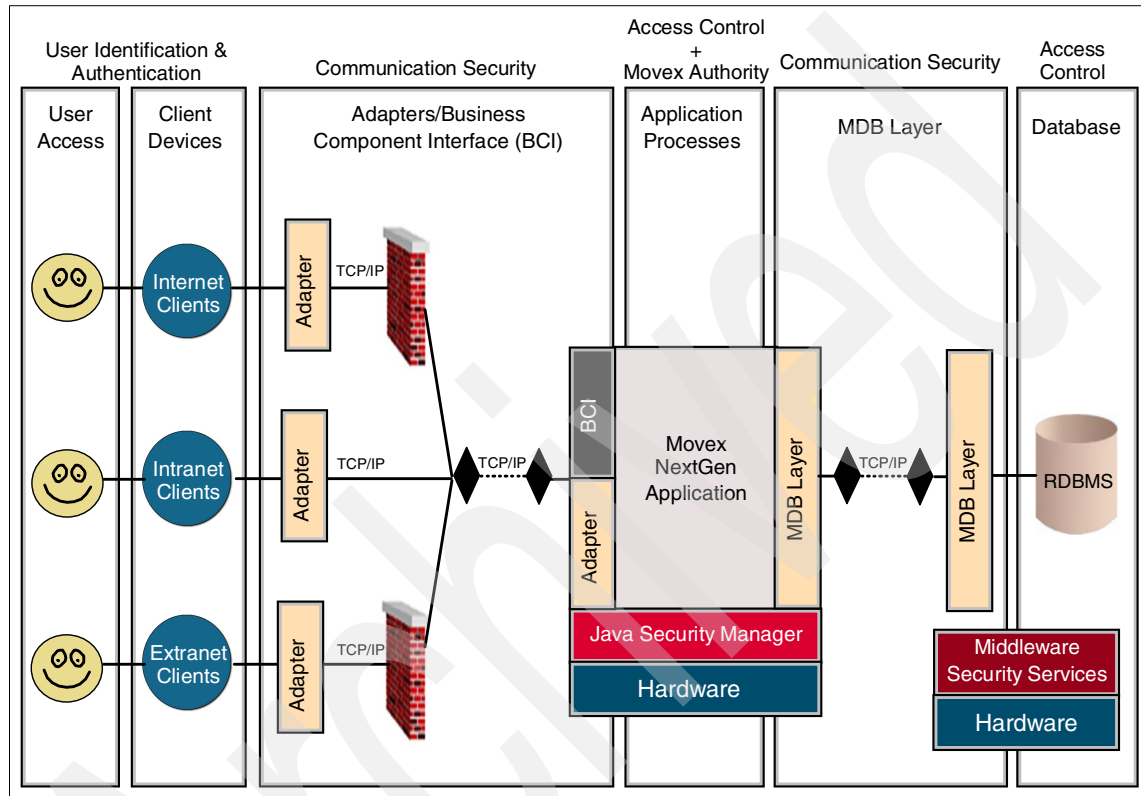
User Identification & Authentication

Communication Security

Access Control + Movex Authority

Communication Security

Access Control

User Access

Client Devices

Adapters/Business Component Interface (BCI)

Application Processes

MDB Layer

Database

Internet Clients

Adapter

TCP/IP

Intranet Clients

Adapter

TCP/IP

TCP/IP

BCI

Movex NextGen Application

Adapter

MDB Layer

TCP/IP

MDB Layer

RDBMS

Extranet Clients

Adapter

TCP/IP

Java Security Manager

Hardware

Middleware Security Services

Hardware